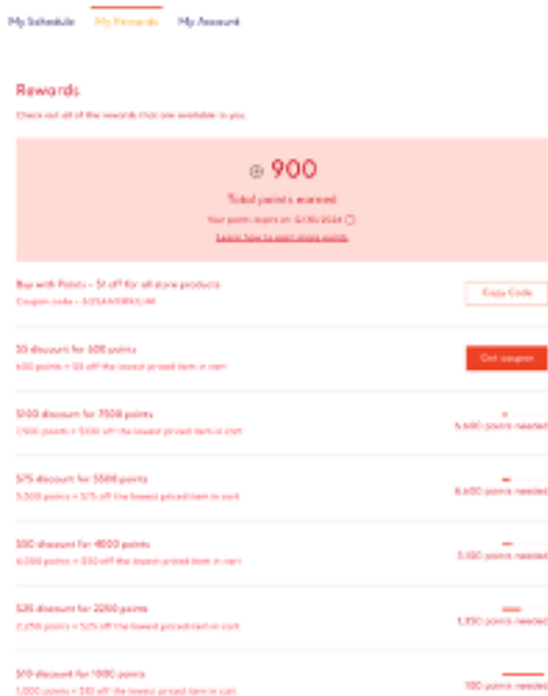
My Schedule My Rewards My Account

Rewards

Check out all of the rewards that are available to you.

900

Total points earned

Your points expire on 12/31/2024

Learn how to earn more points

Buy with Points – $1 off for all store products

Coupon code – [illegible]

Copy Code

$5 discount for 500 points

500 points = $5 off the lowest priced item in cart

Get coupon

$100 discount for 7500 points

7,500 points = $100 off the lowest priced item in cart

6,600 points needed

$75 discount for 5500 points

5,500 points = $75 off the lowest priced item in cart

4,600 points needed

$50 discount for 4000 points

4,000 points = $50 off the lowest priced item in cart

3,100 points needed

$25 discount for 2250 points

2,250 points = $25 off the lowest priced item in cart

1,350 points needed

$10 discount for 1000 points

1,000 points = $10 off the lowest priced item in cart

100 points needed